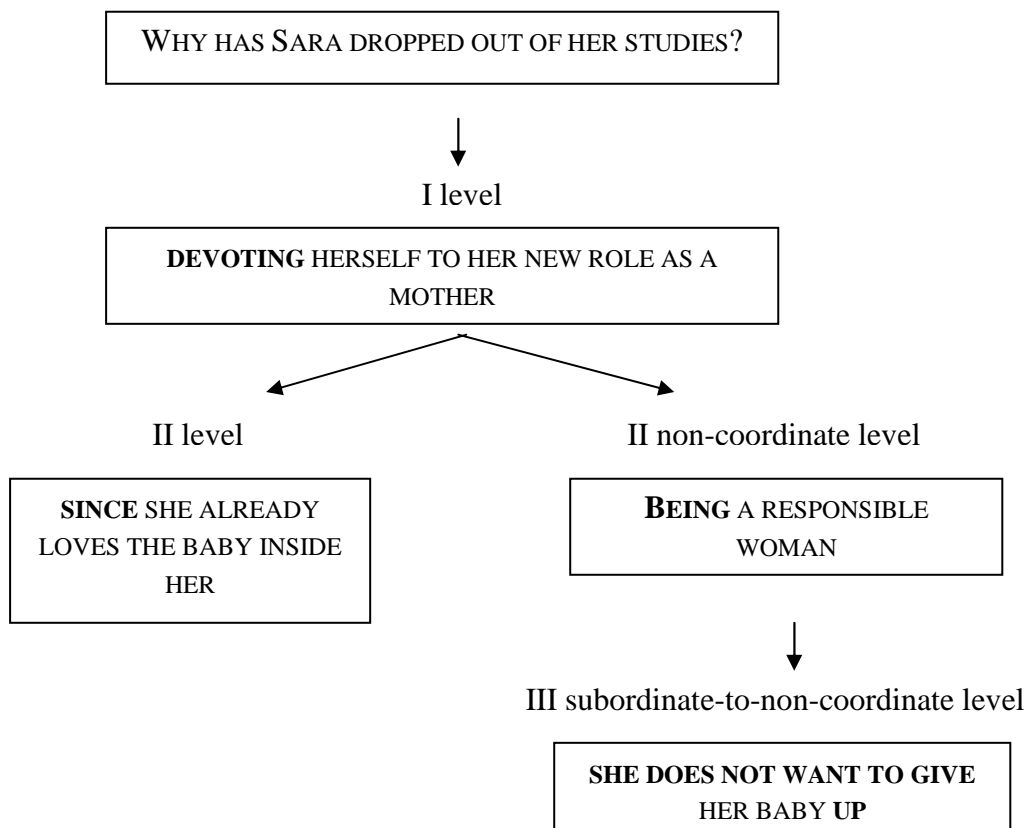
WHY HAS SARA DROPPED OUT OF HER STUDIES?

I level

**DEVOTING** HERSELF TO HER NEW ROLE AS A MOTHER

II level

**SINCE** SHE ALREADY LOVES THE BABY INSIDE HER

II non-coordinate level

**BEING** A RESPONSIBLE WOMAN

III subordinate-to-non-coordinate level

**SHE DOES NOT WANT TO GIVE** HER BABY **UP**